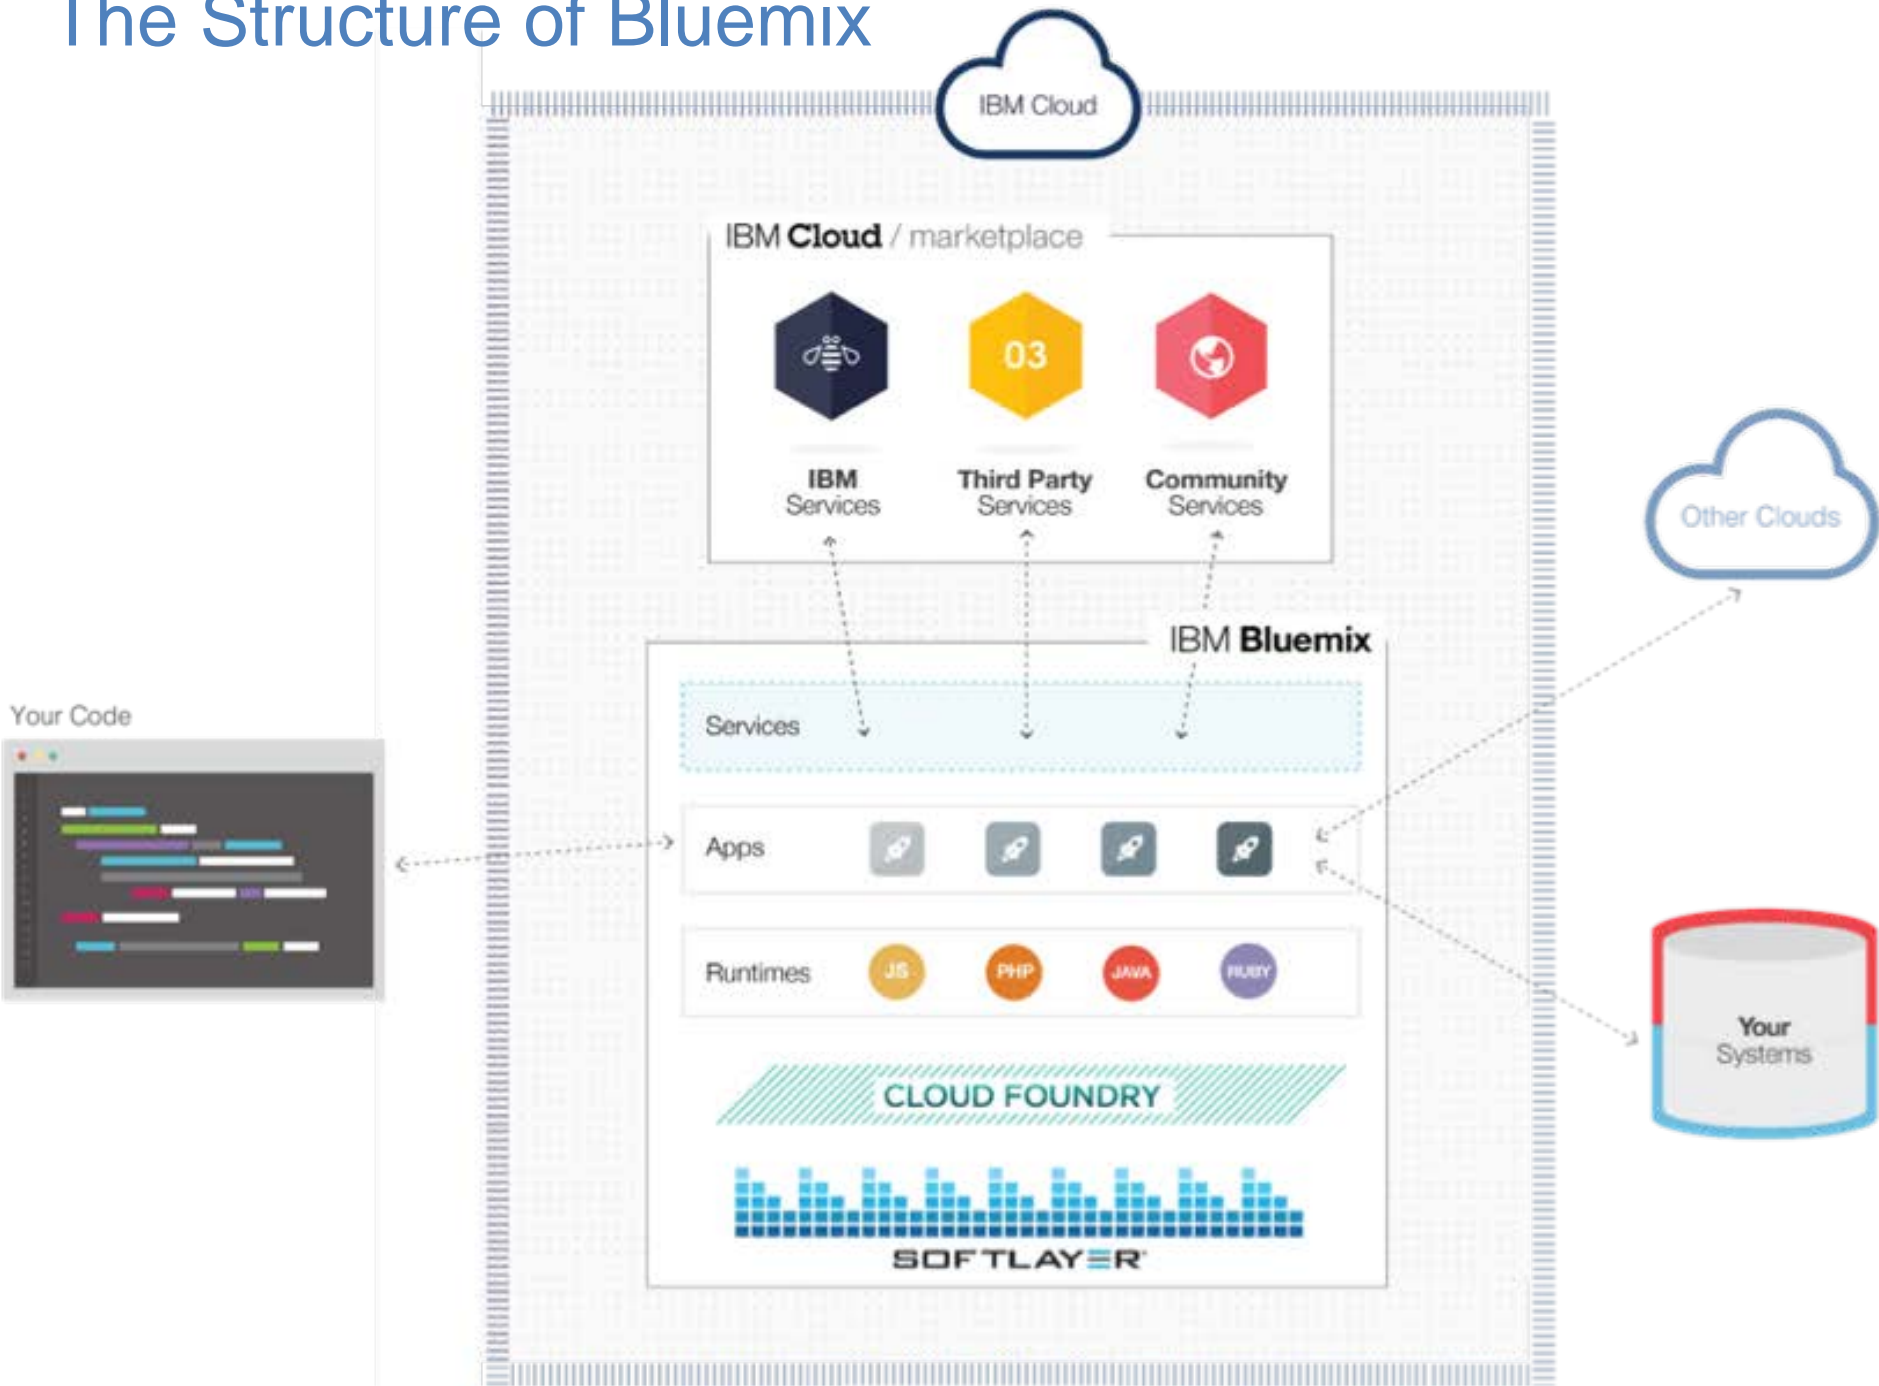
The Structure of Bluemix

IBM Cloud

IBM Cloud / marketplace

03

IBM Services

Third Party Services

Community Services

Other Clouds

IBM Bluemix

Your Code

Services

Apps

Runtimes

JS

PHP

JAVA

RUBY

Your Systems

CLOUD FOUNDRY

SOFTLAYER